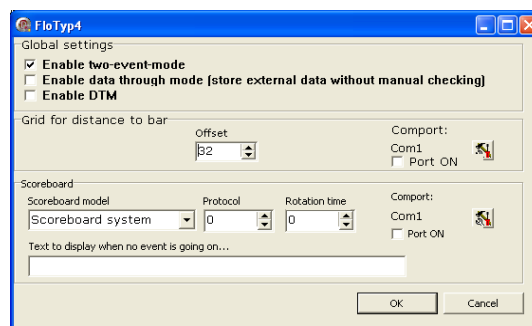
FloTyp4

Global settings
☑ Enable two-event-mode
☐ Enable data through mode (store external data without manual checking)
☐ Enable DTM

Grid for distance to bar
Offset
32
Comport:
Com1
☐ Port ON

Scoreboard
Scoreboard model
Scoreboard system
Protocol
0
Rotation time
0
Comport:
Com1
☐ Port ON
Text to display when no event is going on...

OK
Cancel